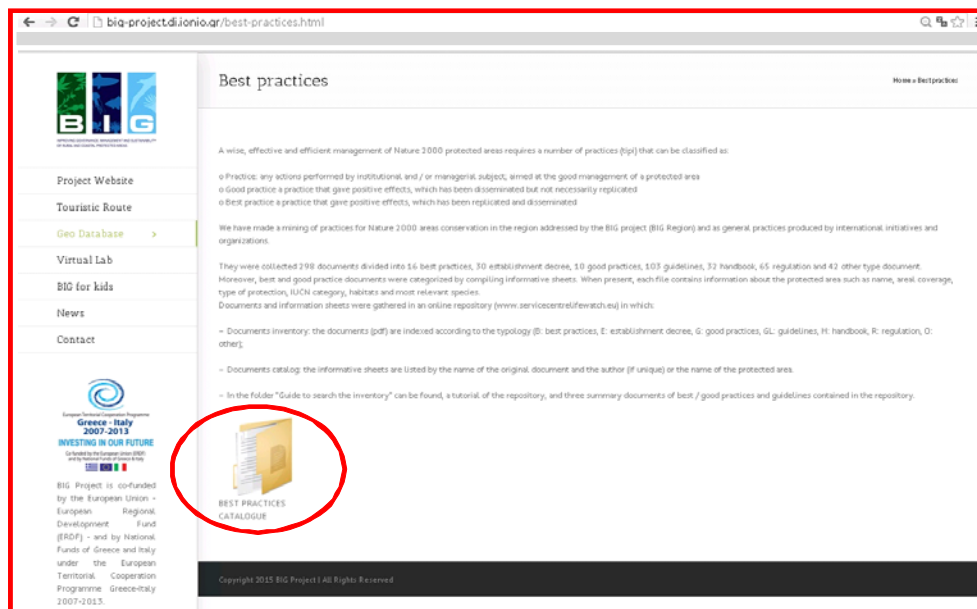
big-project.di.ionio.gr/best-practices.html

BIG

IMPROVING GOVERNANCE, MANAGEMENT AND SUSTAINABILITY OF RURAL AND COASTAL PROTECTED AREAS

Project Website
Touristic Route
Geo Database >
Virtual Lab
BIG for kids
News
Contact

European Territorial Cooperation Programme
Greece - Italy
2007-2013
INVESTING IN OUR FUTURE
Co-funded by the European Union (ERDF) and by National Funds of Greece & Italy

BIG Project is co-funded by the European Union - European Regional Development Fund (ERDF) - and by National Funds of Greece and Italy under the European Territorial Cooperation Programme Greece-Italy 2007-2013.

Best practices

Home » Best practices

A wise, effective and efficient management of Nature 2000 protected areas requires a number of practices (tipi) that can be classified as:

o Practice: any actions performed by institutional and / or managerial subject, aimed at the good management of a protected area
o Good practice: a practice that gave positive effects, which has been disseminated but not necessarily replicated
o Best practice: a practice that gave positive effects, which has been replicated and disseminated

We have made a mining of practices for Nature 2000 areas conservation in the region addressed by the BIG project (BIG Region) and as general practices produced by international initiatives and organizations.

They were collected 298 documents divided into 16 best practices, 30 establishment decree, 10 good practices, 103 guidelines, 32 handbook, 65 regulation and 42 other type document. Moreover, best and good practice documents were categorized by compiling informative sheets. When present, each file contains information about the protected area such as name, areal coverage, type of protection, IUCN category, habitats and most relevant species.
Documents and information sheets were gathered in an online repository (www.servicecentrelifewatch.eu) in which:

- Documents inventory: the documents (pdf) are indexed according to the typology (B: best practices, E: establishment decree, G: good practices, GL: guidelines, H: handbook, R: regulation, O: other);

- Documents catalog: the informative sheets are listed by the name of the original document and the author (if unique) or the name of the protected area.

- In the folder "Guide to search the inventory" can be found, a tutorial of the repository, and three summary documents of best / good practices and guidelines contained in the repository.

BEST PRACTICES CATALOGUE

Copyright 2015 BIG Project | All Rights Reserved